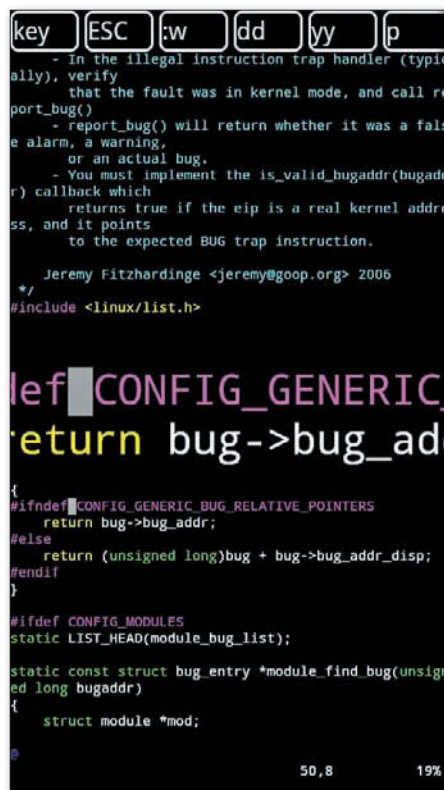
key ESC :w dd yy p

- In the illegal instruction trap handler (typically), verify
that the fault was in kernel mode, and call report_bug()
- report_bug() will return whether it was a false alarm, a warning,
or an actual bug.
- You must implement the is_valid_bugaddr(bugaddr) callback which
returns true if the eip is a real kernel address, and it points
to the expected BUG trap instruction.

Jeremy Fitzhardinge <jeremy@goop.org> 2006
*/
#include <linux/list.h>

lef CONFIG_GENERIC_
return bug->bug_add

{
#ifndef CONFIG_GENERIC_BUG_RELATIVE_POINTERS
return bug->bug_addr;
#else
return (unsigned long)bug + bug->bug_addr_disp;
#endif
}

#ifdef CONFIG_MODULES
static LIST_HEAD(module_bug_list);

static const struct bug_entry *module_find_bug(unsigned long bugaddr)
{
struct module *mod;

50,8 19%